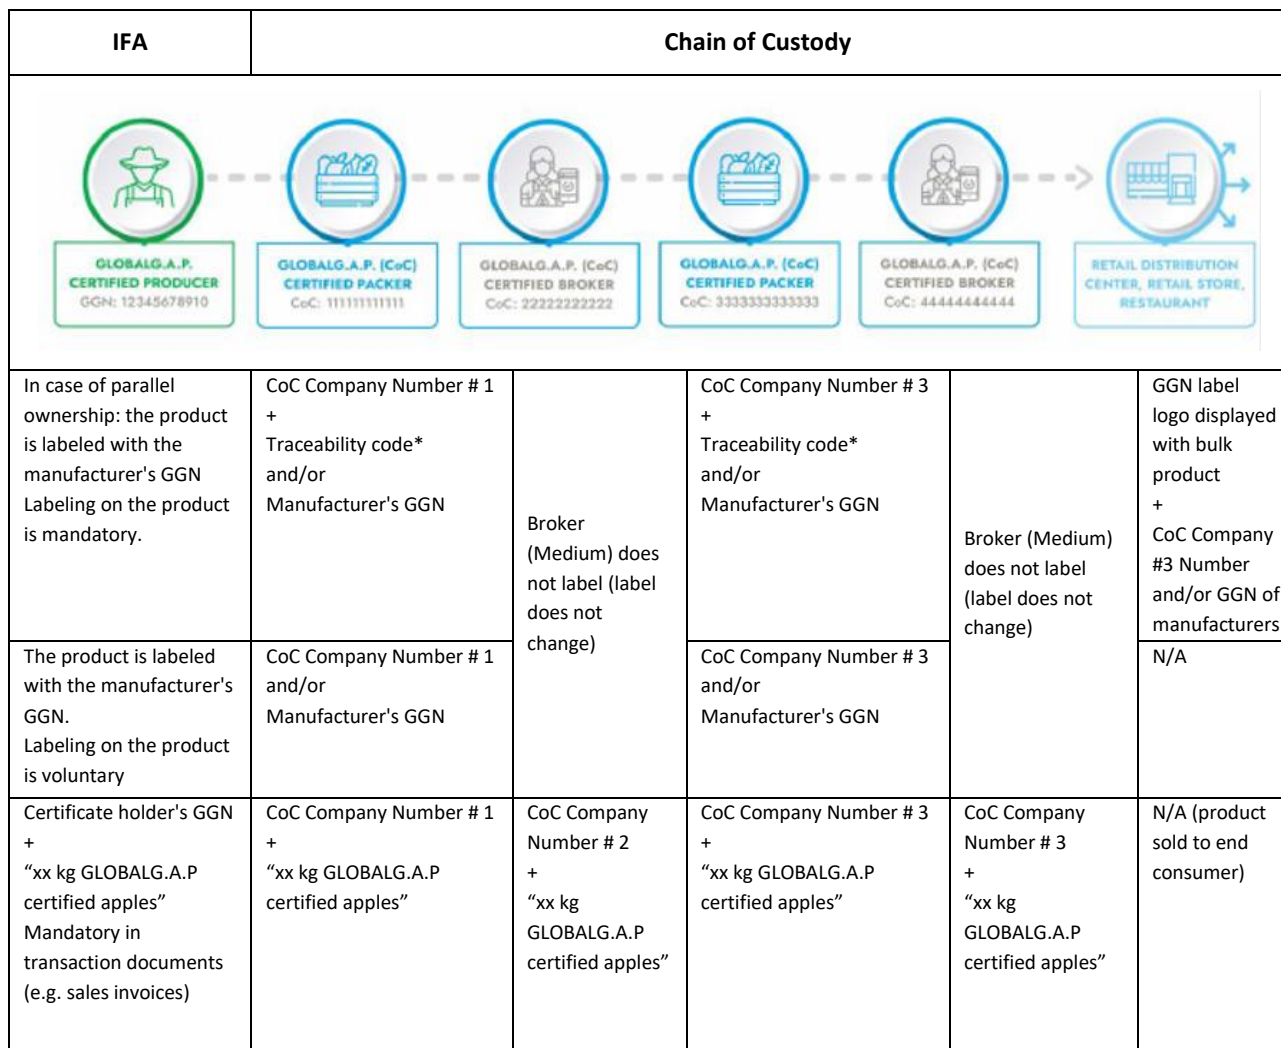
| IFA | Chain of Custody | | | | |
|---|---|---|---|---|---|
| GLOBALG.A.P. CERTIFIED PRODUCER GGN: 12345678910 | GLOBALG.A.P. (CoC) CERTIFIED PACKER CoC: 111111111111 | GLOBALG.A.P. (CoC) CERTIFIED BROKER CoC: 22222222222 | GLOBALG.A.P. (CoC) CERTIFIED PACKER CoC: 3333333333333 | GLOBALG.A.P. (CoC) CERTIFIED BROKER CoC: 44444444444 | RETAIL DISTRIBUTION CENTER, RETAIL STORE, RESTAURANT |
| In case of parallel ownership: the product is labeled with the manufacturer's GGN Labeling on the product is mandatory. | CoC Company Number # 1 + Traceability code* and/or Manufacturer's GGN | Broker (Medium) does not label (label does not change) | CoC Company Number # 3 + Traceability code* and/or Manufacturer's GGN | Broker (Medium) does not label (label does not change) | GGN label logo displayed with bulk product + CoC Company #3 Number and/or GGN of manufacturers |
| The product is labeled with the manufacturer's GGN. Labeling on the product is voluntary | CoC Company Number # 1 and/or Manufacturer's GGN | | CoC Company Number # 3 and/or Manufacturer's GGN | | N/A |
| Certificate holder's GGN + “xx kg GLOBALG.A.P certified apples” Mandatory in transaction documents (e.g. sales invoices) | CoC Company Number # 1 + “xx kg GLOBALG.A.P certified apples” | CoC Company Number # 2 + “xx kg GLOBALG.A.P certified apples” | CoC Company Number # 3 + “xx kg GLOBALG.A.P certified apples” | CoC Company Number # 3 + “xx kg GLOBALG.A.P certified apples” | N/A (product sold to end consumer) |